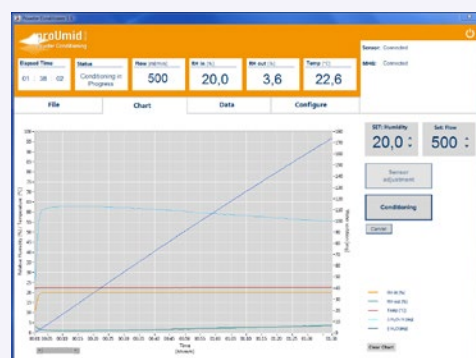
proUmid
Powder Conditioning

Sensor: Connected
MHG: Connected

Elapsed Time
01 : 38 : 02

Status
Conditioning in Progress

Flow (ml/min)
500

RH in (%)
20,0

RH out (%)
3,6

Temp (°C)
22,6

File
Chart
Data
Configure

SET: Humidity
20,0

Set: Flow
500

Sensor adjustment

Conditioning

Cancel

RH in (%)
RH out (%)
Temp (°C)
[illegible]
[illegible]

Clear Chart

Relative Humidity (%), Temperature (°C)

Time

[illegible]